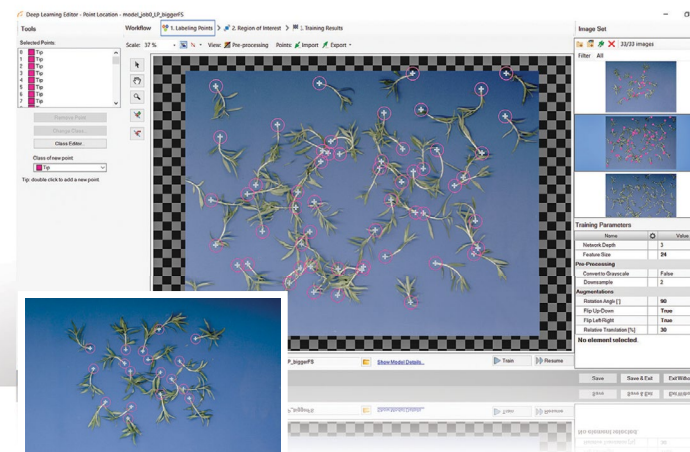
Deep Learning Editor - Point Location - model_job0_LP_biggerFS

Tools

Selected Points

0 Tip
1 Tip
2 Tip
3 Tip
4 Tip
5 Tip
6 Tip
7 Tip

Remove Point

Change Class

Class Editor

Class of new point:

Tip

Tip: double click to add a new point

Workflow

1. Labeling Points

2. Region of Interest

3. Training Results

Scale: 37 %

View: Pre-processing

Points: Import

Export

Image Set

33/33 images

Filter: All

Training Parameters

| Name | | Value |
|---|---|---|
| Network Depth | | 3 |
| Feature Size | | 24 |
| Pre-Processing | | |
| Convert to Grayscale | | False |
| Downsample | | 2 |
| Augmentations | | |
| Rotation Angle [°] | | 90 |
| Flip Up-Down | | True |
| Flip Left-Right | | True |
| Relative Translation [%] | | 30 |

No element selected.

_biggerFS

Show Model Details...

Train

Resume

Save

Save & Exit

Exit Witho